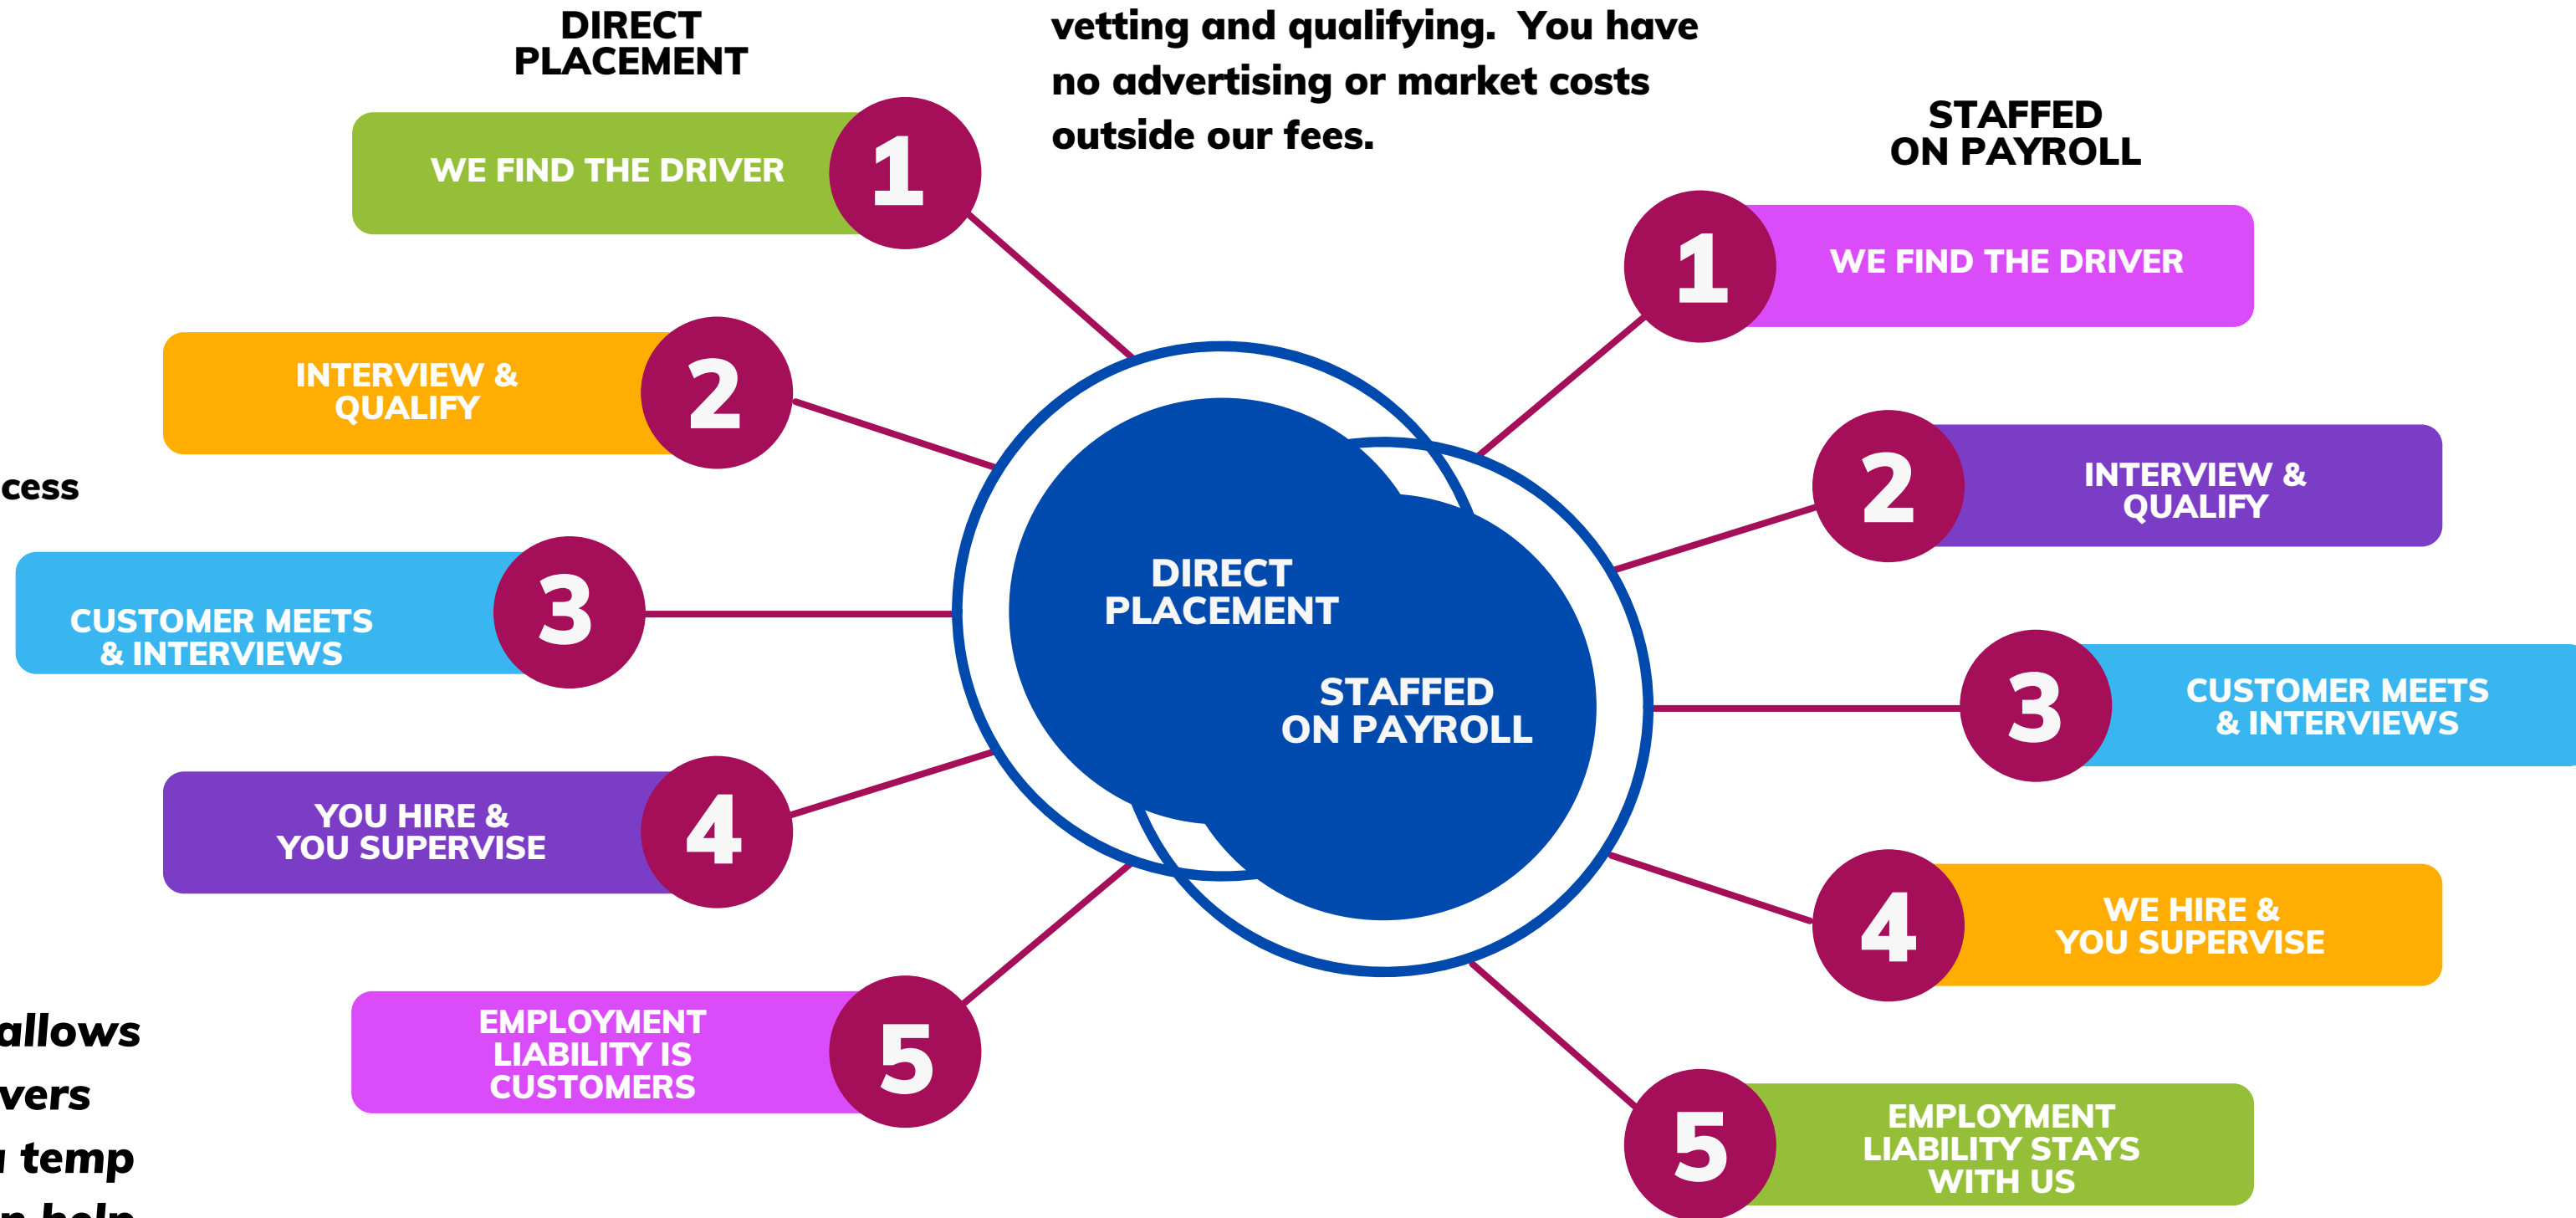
DIRECT PLACEMENT

vetting and qualifying. You have no advertising or market costs outside our fees.

STAFFED ON PAYROLL

WE FIND THE DRIVER 1

INTERVIEW & QUALIFY 2

cess

CUSTOMER MEETS & INTERVIEWS 3

YOU HIRE & YOU SUPERVISE 4

EMPLOYMENT LIABILITY IS CUSTOMERS 5

allows
vers
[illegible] temp
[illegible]

DIRECT PLACEMENT

STAFFED ON PAYROLL

1 WE FIND THE DRIVER

2 INTERVIEW & QUALIFY

3 CUSTOMER MEETS & INTERVIEWS

4 WE HIRE & YOU SUPERVISE

5 EMPLOYMENT LIABILITY STAYS WITH US